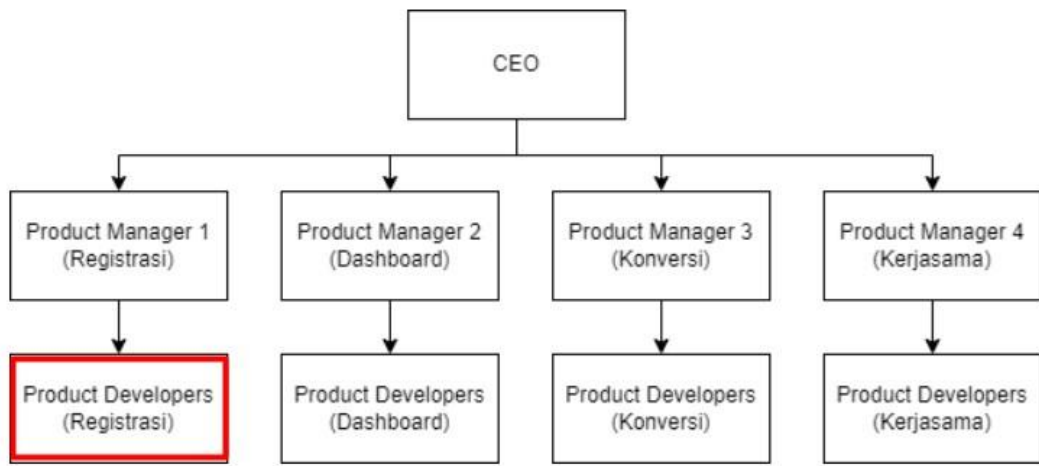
CEO

Product Manager 1 (Registrasi)

Product Manager 2 (Dashboard)

Product Manager 3 (Konversi)

Product Manager 4 (Kerjasama)

Product Developers (Registrasi)

Product Developers (Dashboard)

Product Developers (Konversi)

Product Developers (Kerjasama)